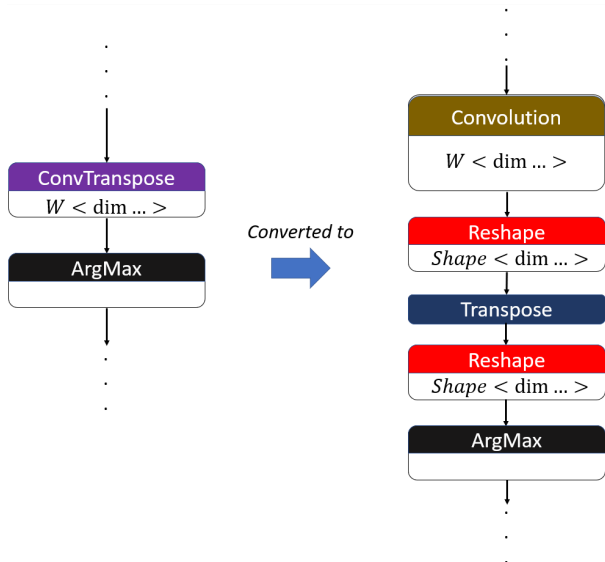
ConvTranspose

$W < \text{dim} \ldots >$

ArgMax

Converted to

Convolution

$W < \text{dim} \ldots >$

Reshape

$Shape < \text{dim} \ldots >$

Transpose

Reshape

$Shape < \text{dim} \ldots >$

ArgMax